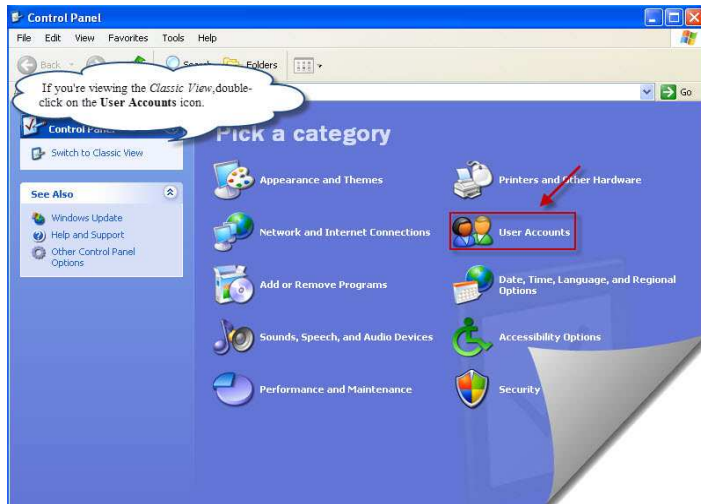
Control Panel

File Edit View Favorites Tools Help

Back

Search Folders

If you're viewing the *Classic View*, double-click on the **User Accounts** icon.

Go

Control Panel

Switch to Classic View

See Also

Windows Update

Help and Support

Other Control Panel Options

Pick a category

Appearance and Themes

Printers and Other Hardware

Network and Internet Connections

User Accounts

Add or Remove Programs

Date, Time, Language, and Regional Options

Sounds, Speech, and Audio Devices

Accessibility Options

Performance and Maintenance

Security